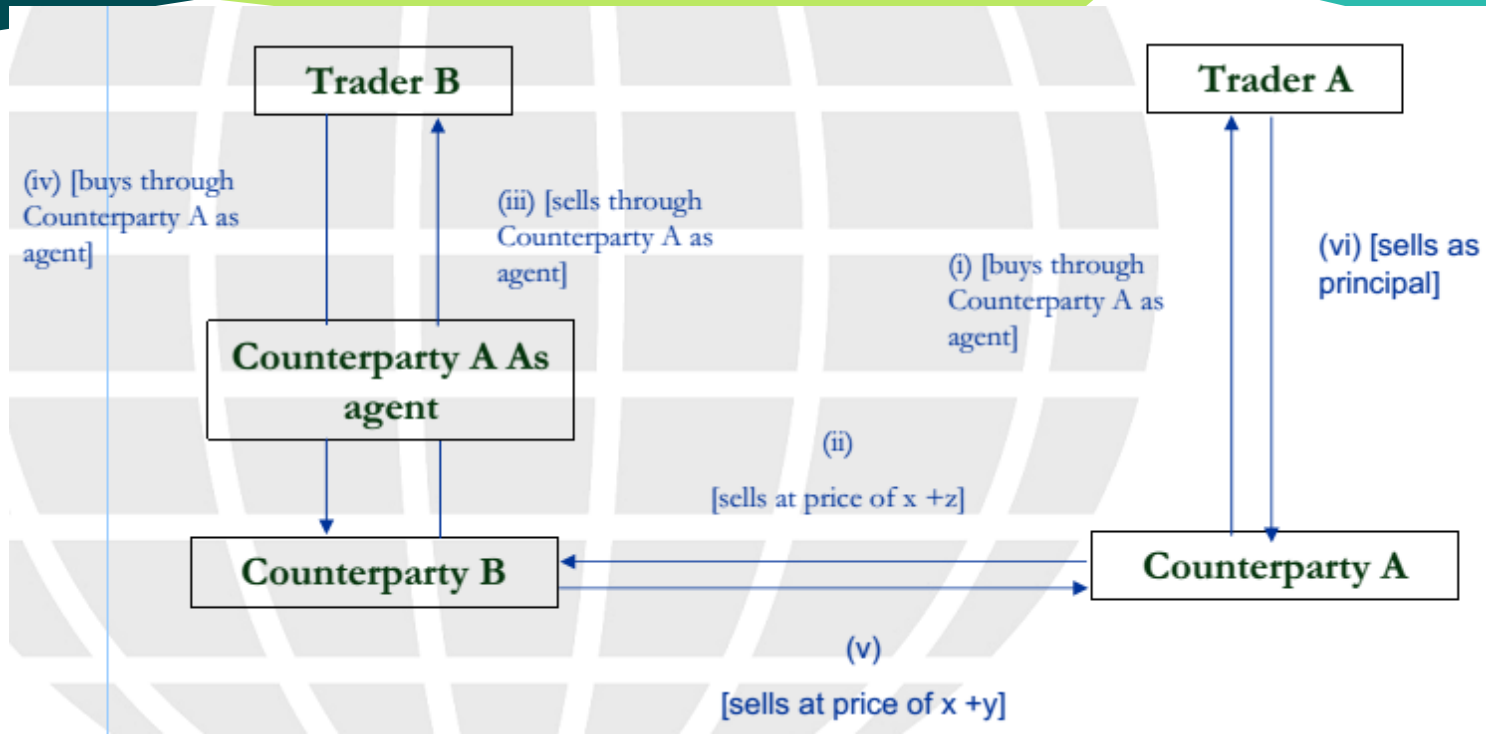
Trader B

Trader A

(iv) [buys through Counterparty A as agent]

(iii) [sells through Counterparty A as agent]

(i) [buys through Counterparty A as agent]

(vi) [sells as principal]

Counterparty A As agent

(ii)

[sells at price of x +z]

Counterparty B

Counterparty A

(v)

[sells at price of x +y]